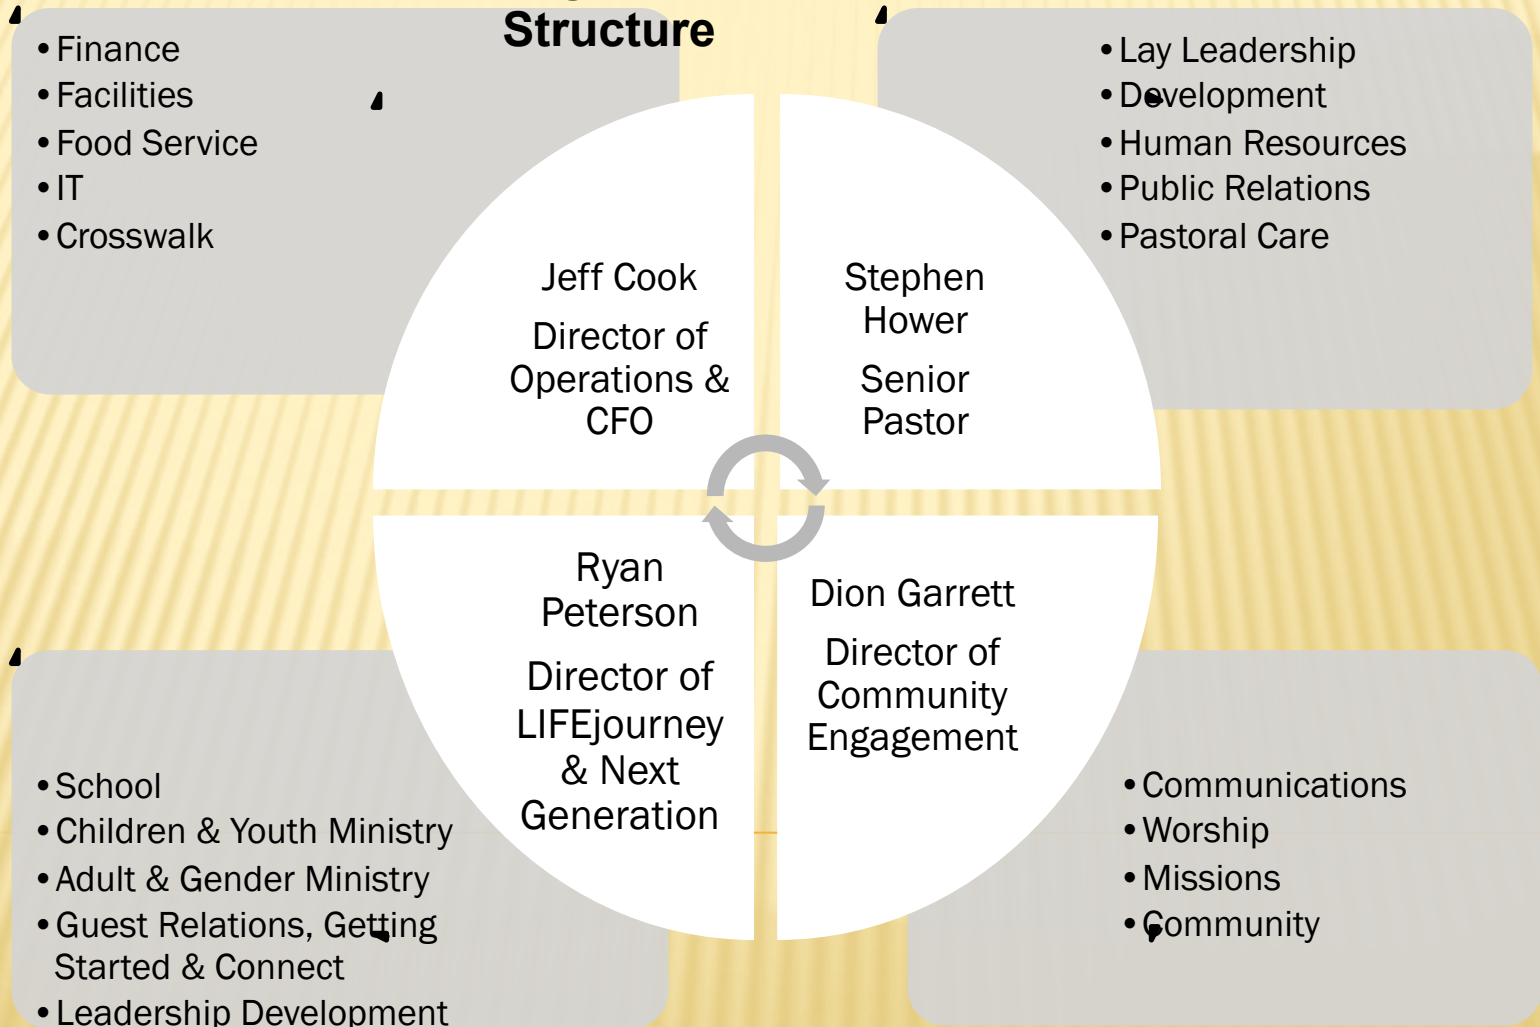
Structure

- Finance
- Facilities
- Food Service
- IT
- Crosswalk

- Lay Leadership
- Development
- Human Resources
- Public Relations
- Pastoral Care

Jeff Cook

Director of Operations & CFO

Stephen Hower

Senior Pastor

Ryan Peterson

Director of LIFEjourney & Next Generation

Dion Garrett

Director of Community Engagement

- School
- Children & Youth Ministry
- Adult & Gender Ministry
- Guest Relations, Getting Started & Connect
- Leadership Development

- Communications
- Worship
- Missions
- Community